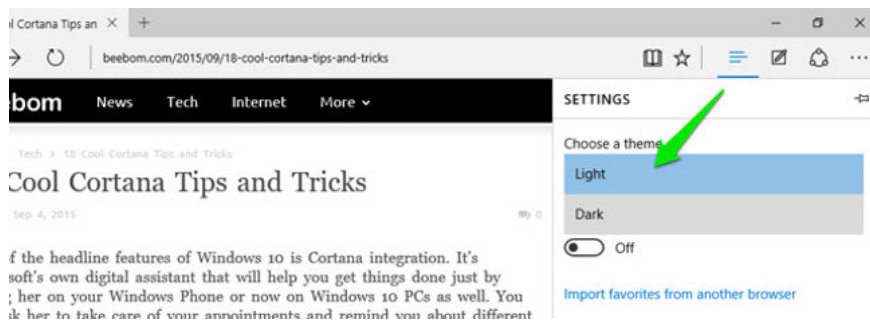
l Cortana Tips an ✕ +

beebom.com/2015/09/18-cool-cortana-tips-and-tricks

ebom News Tech Internet More

SETTINGS

Choose a theme

Light

Dark

Off

Import favorites from another browser

Tech > 18 Cool Cortana Tips and Tricks

Cool Cortana Tips and Tricks

Sep 4, 2015

0

f the headline features of Windows 10 is Cortana integration. It's soft's own digital assistant that will help you get things done just by ; her on your Windows Phone or now on Windows 10 PCs as well. You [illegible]k her to take care of your appointments and remind you about different